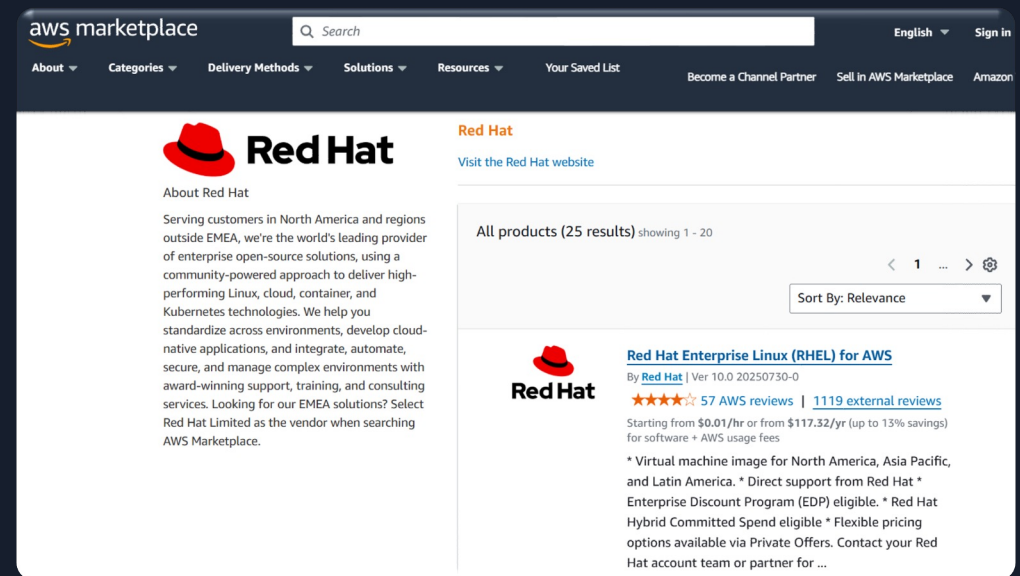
aws marketplace

Search

English

Sign in

About

Categories

Delivery Methods

Solutions

Resources

Your Saved List

Become a Channel Partner

Sell in AWS Marketplace

Amazon

Red Hat

About Red Hat

Serving customers in North America and regions outside EMEA, we're the world's leading provider of enterprise open-source solutions, using a community-powered approach to deliver high-performing Linux, cloud, container, and Kubernetes technologies. We help you standardize across environments, develop cloud-native applications, and integrate, automate, secure, and manage complex environments with award-winning support, training, and consulting services. Looking for our EMEA solutions? Select Red Hat Limited as the vendor when searching AWS Marketplace.

Red Hat

Visit the Red Hat website

All products (25 results) showing 1 - 20

1 ...

Sort By: Relevance

Red Hat

Red Hat Enterprise Linux (RHEL) for AWS

By Red Hat | Ver 10.0 20250730-0

57 AWS reviews | 1119 external reviews

Starting from $0.01/hr or from $117.32/yr (up to 13% savings) for software + AWS usage fees

* Virtual machine image for North America, Asia Pacific, and Latin America. * Direct support from Red Hat * Enterprise Discount Program (EDP) eligible. * Red Hat Hybrid Committed Spend eligible * Flexible pricing options available via Private Offers. Contact your Red Hat account team or partner for ...